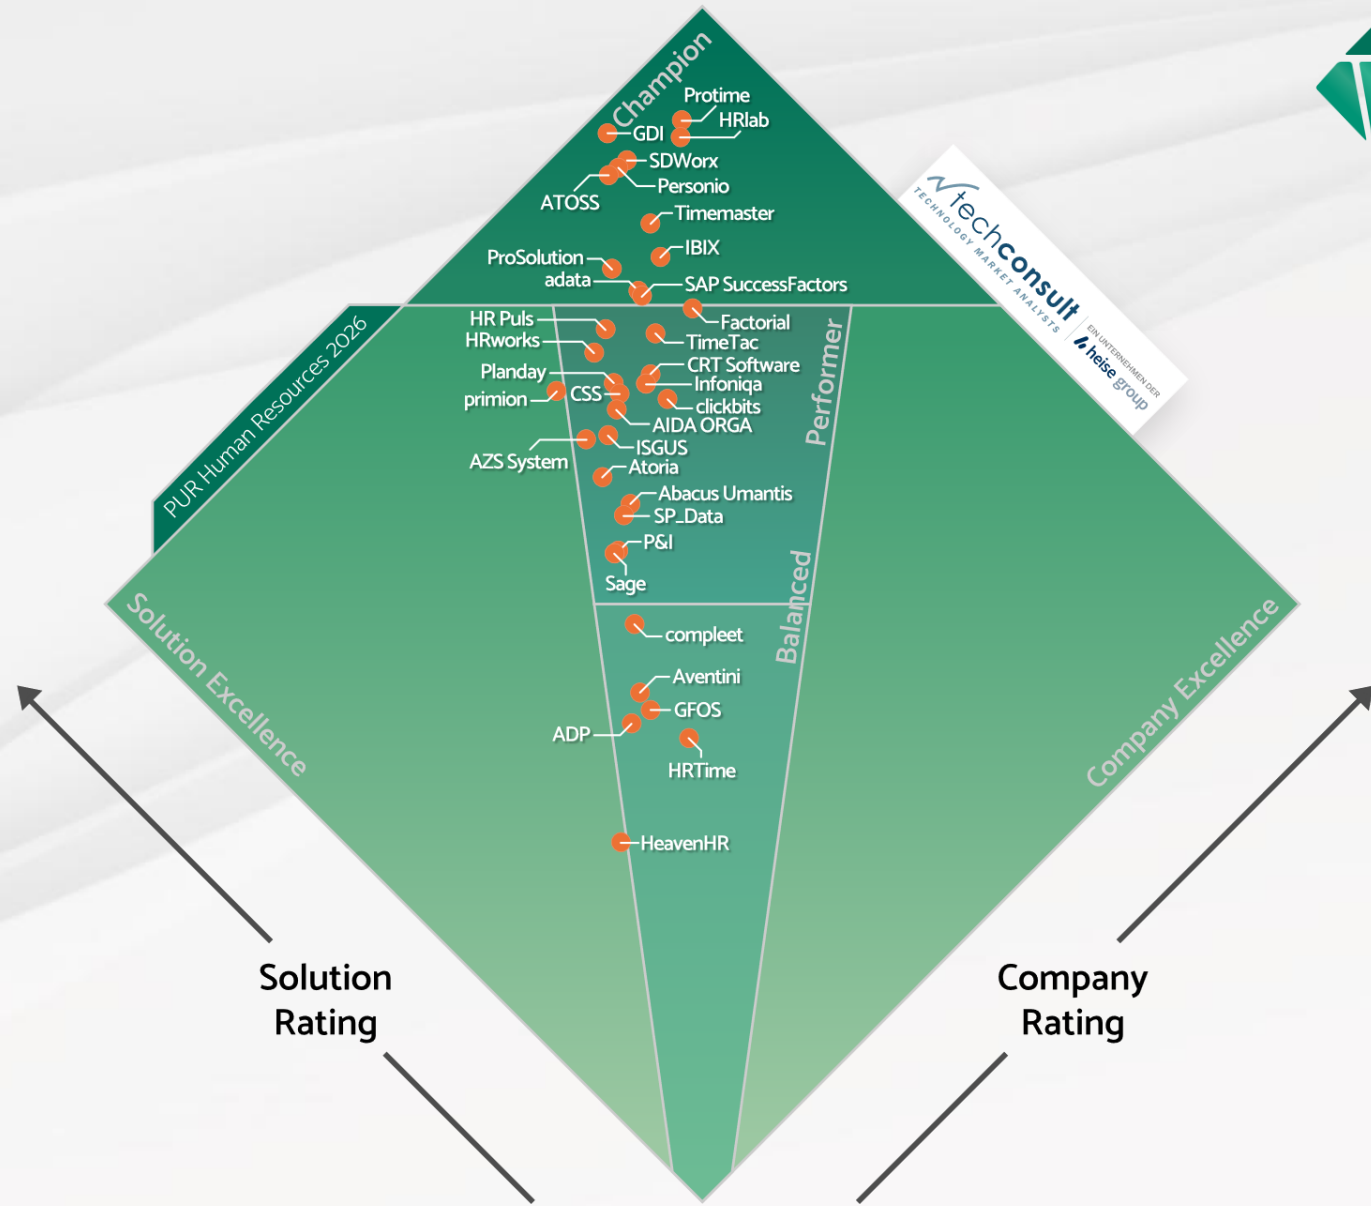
Champion

Protime
HRlab
GDI
SDWorx
Personio
ATOSS
Timemaster
IBIX
ProSolution
adata
SAP SuccessFactors

techconsult
TECHNOLOGY MARKET ANALYSTS
EIN UNTERNEHMEN DER
heise group

PUR Human Resources 2026

HR Puls
HRworks
Factorial
TimeTac
CRT Software
Planday
Infoniqa
primion
CSS
clickbits
AIDA ORGA
ISGUS
AZS System
Atoria
Abacus Umantis
SP_Data
P&I
Sage

Performer

Balanced

compleet
Aventini
GFOS
ADP
HRTime
HeavenHR

Solution Excellence

Company Excellence

Solution Rating

Company Rating